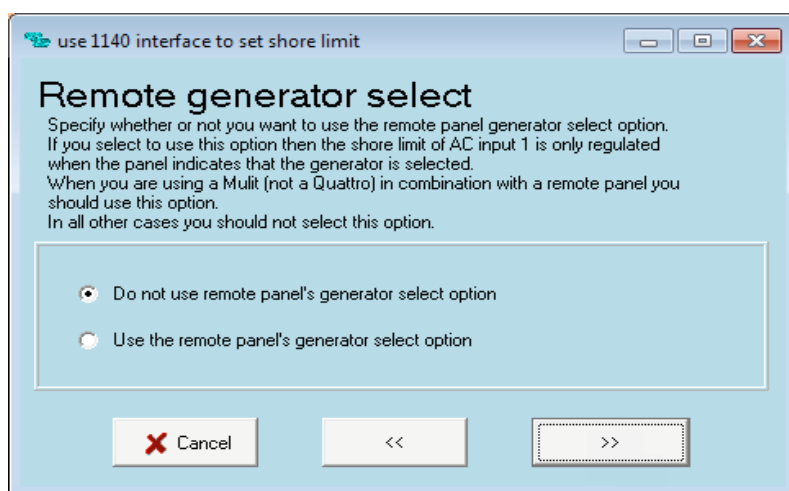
use 1140 interface to set shore limit

Remote generator select

Specify whether or not you want to use the remote panel generator select option.
If you select to use this option then the shore limit of AC input 1 is only regulated when the panel indicates that the generator is selected.
When you are using a Mulit (not a Quattro) in combination with a remote panel you should use this option.
In all other cases you should not select this option.

Do not use remote panel's generator select option

Use the remote panel's generator select option

Cancel

<<

>>